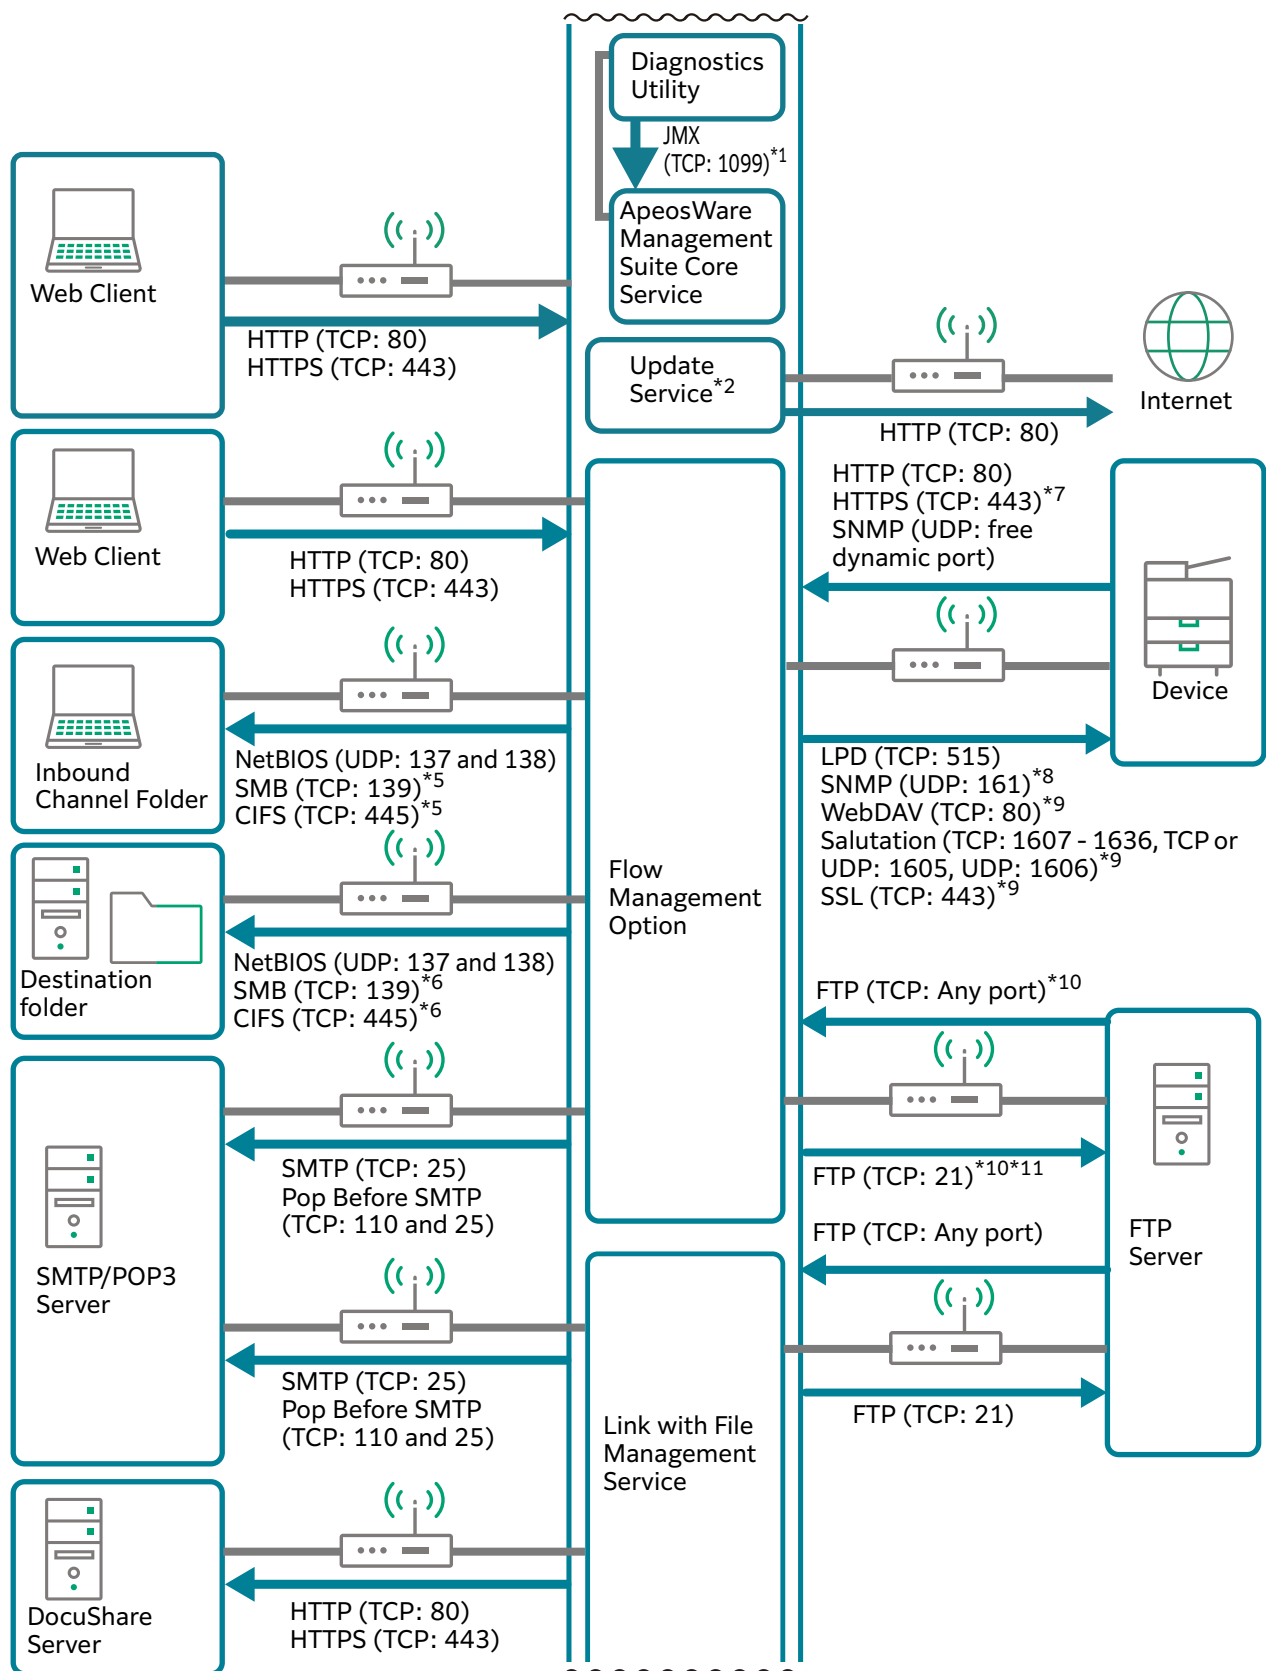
Diagnostics Utility

JMX (TCP: 1099)$^{*1}$

ApeosWare Management Suite Core Service

Web Client

HTTP (TCP: 80)
HTTPS (TCP: 443)

Update Service$^{*2}$

Internet

HTTP (TCP: 80)

Web Client

HTTP (TCP: 80)
HTTPS (TCP: 443)

HTTP (TCP: 80)
HTTPS (TCP: 443)$^{*7}$
SNMP (UDP: free dynamic port)

Device

Inbound Channel Folder

NetBIOS (UDP: 137 and 138)
SMB (TCP: 139)$^{*5}$
CIFS (TCP: 445)$^{*5}$

LPD (TCP: 515)
SNMP (UDP: 161)$^{*8}$
WebDAV (TCP: 80)$^{*9}$
Salutation (TCP: 1607 - 1636, TCP or UDP: 1605, UDP: 1606)$^{*9}$
SSL (TCP: 443)$^{*9}$

Flow Management Option

Destination folder

NetBIOS (UDP: 137 and 138)
SMB (TCP: 139)$^{*6}$
CIFS (TCP: 445)$^{*6}$

FTP (TCP: Any port)$^{*10}$

FTP (TCP: 21)$^{*10*11}$

SMTP/POP3 Server

SMTP (TCP: 25)
Pop Before SMTP
(TCP: 110 and 25)

FTP (TCP: Any port)

FTP Server

SMTP (TCP: 25)
Pop Before SMTP
(TCP: 110 and 25)

FTP (TCP: 21)

Link with File Management Service

DocuShare Server

HTTP (TCP: 80)
HTTPS (TCP: 443)